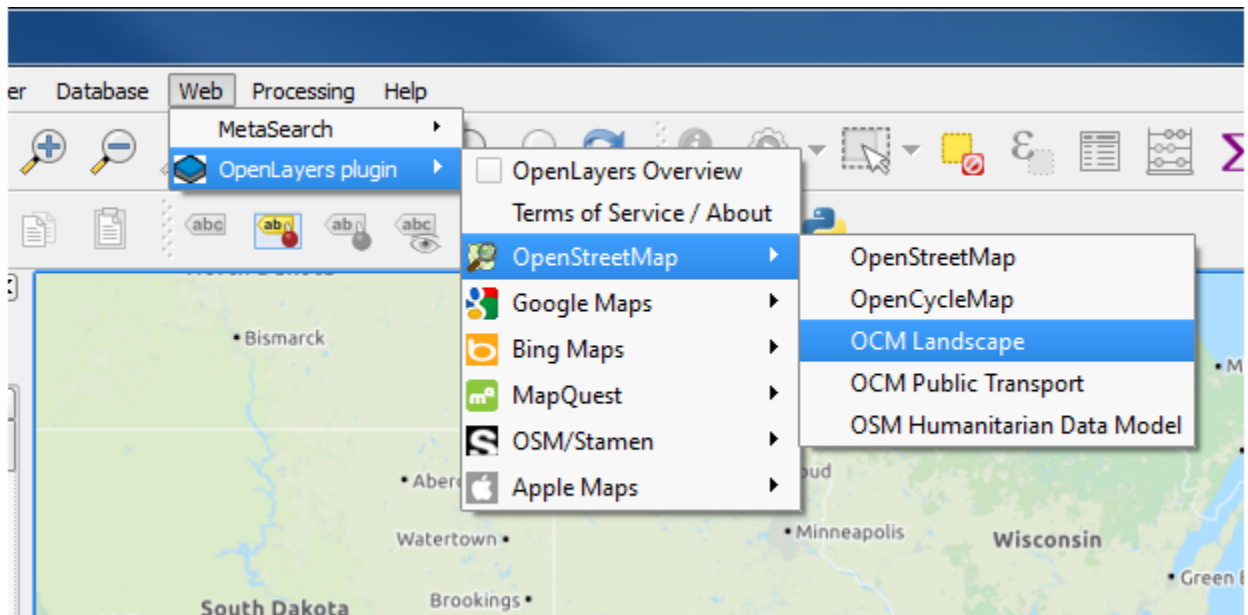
er Database Web Processing Help

MetaSearch
OpenLayers plugin

OpenLayers Overview
Terms of Service / About
OpenStreetMap
Google Maps
Bing Maps
MapQuest
OSM/Stamen
Apple Maps

OpenStreetMap
OpenCycleMap
OCM Landscape
OCM Public Transport
OSM Humanitarian Data Model

abc
ab
ab
abc

Bismarck
Aberd
Watertown
Brookings
South Dakota
oud
Minneapolis
Wisconsin
Green
M